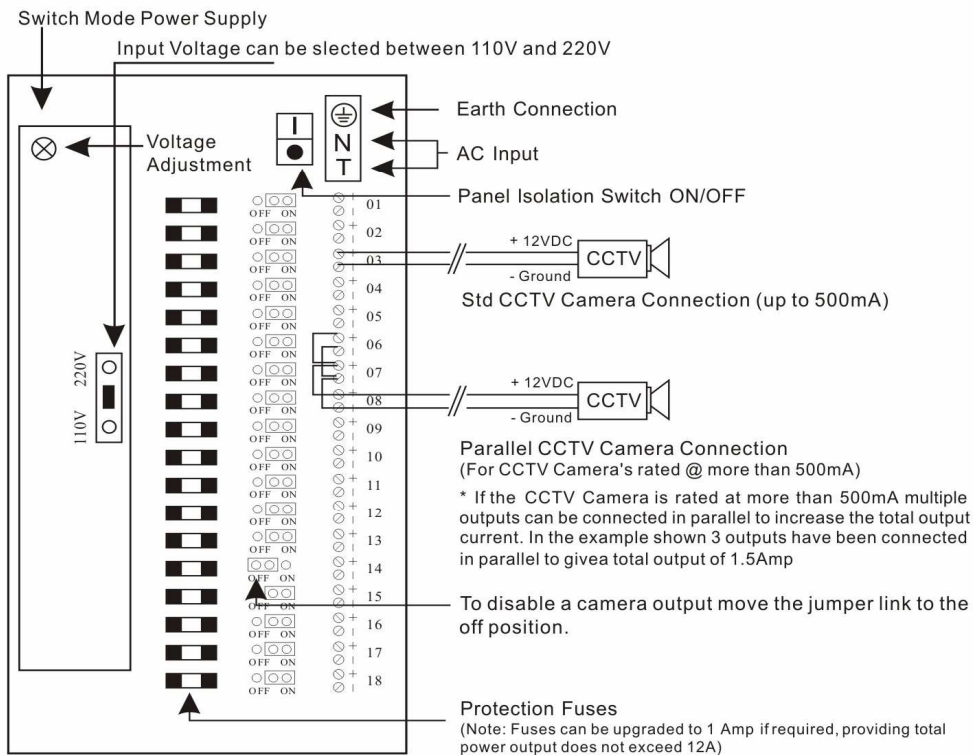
Switch Mode Power Supply

Input Voltage can be slected between 110V and 220V

Voltage Adjustment

I
●

N
T

Earth Connection

AC Input

Panel Isolation Switch ON/OFF

OFF ON 01
OFF ON 02
OFF ON 03
OFF ON 04
OFF ON 05
OFF ON 06
OFF ON 07
OFF ON 08
OFF ON 09
OFF ON 10
OFF ON 11
OFF ON 12
OFF ON 13
OFF ON 14
OFF ON 15
OFF ON 16
OFF ON 17
OFF ON 18

220V
110V

+ 12VDC
- Ground
CCTV

Std CCTV Camera Connection (up to 500mA)

+ 12VDC
- Ground
CCTV

Parallel CCTV Camera Connection
(For CCTV Camera's rated @ more than 500mA)

* If the CCTV Camera is rated at more than 500mA multiple outputs can be connected in parallel to increase the total output current. In the example shown 3 outputs have been connected in parallel to givea total output of 1.5Amp

To disable a camera output move the jumper link to the off position.

Protection Fuses
(Note: Fuses can be upgraded to 1 Amp if required, providing total power output does not exceed 12A)